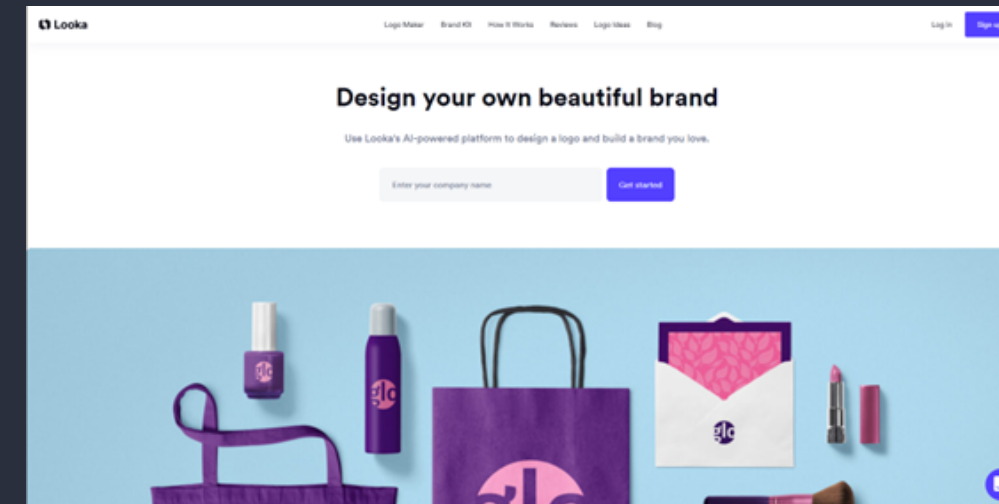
Looka

Logo Maker Brand Kit How It Works Reviews Logo Ideas Blog

Log in Sign u

Design your own beautiful brand

Use Looka's AI-powered platform to design a logo and build a brand you love.

Enter your company name

Get started

glo

glo

glo

glo

glo